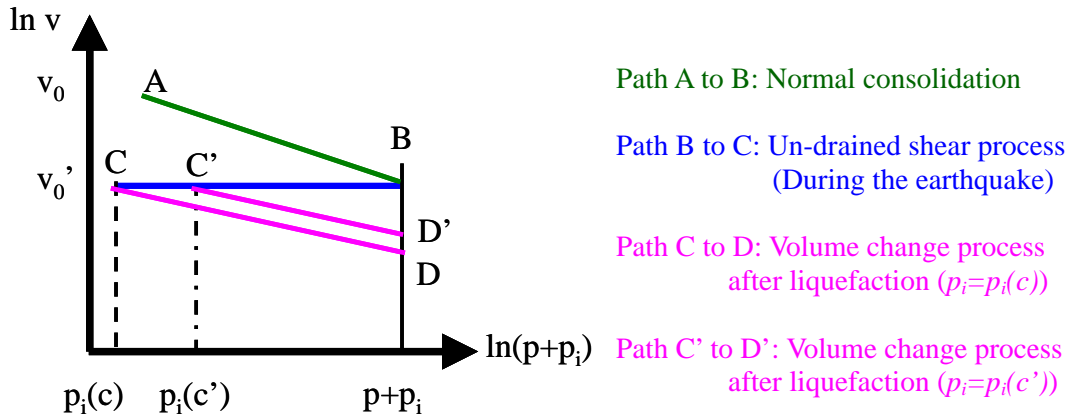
ln v

$v_0$

A

B

$v_0$'

C

C'

D'

D

ln($p+p_i$)

$p_i(c)$

$p_i(c')$

$p+p_i$

Path A to B: Normal consolidation

Path B to C: Un-drained shear process (During the earthquake)

Path C to D: Volume change process after liquefaction ($p_i$=$p_i(c)$)

Path C' to D': Volume change process after liquefaction ($p_i$=$p_i(c')$)